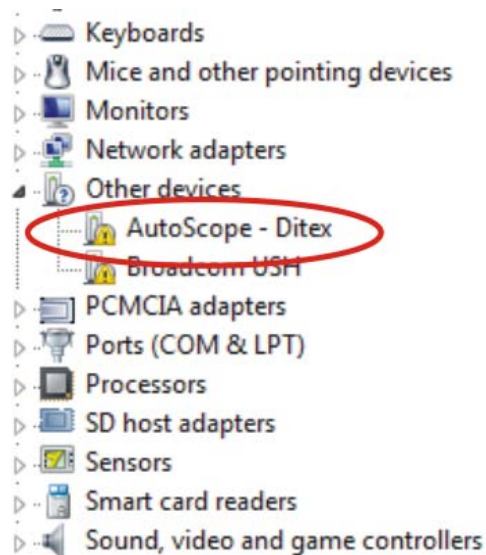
Keyboards
Mice and other pointing devices
Monitors
Network adapters
Other devices
AutoScope - Ditex
Broadcom USH
PCMCIA adapters
Ports (COM & LPT)
Processors
SD host adapters
Sensors
Smart card readers
Sound, video and game controllers